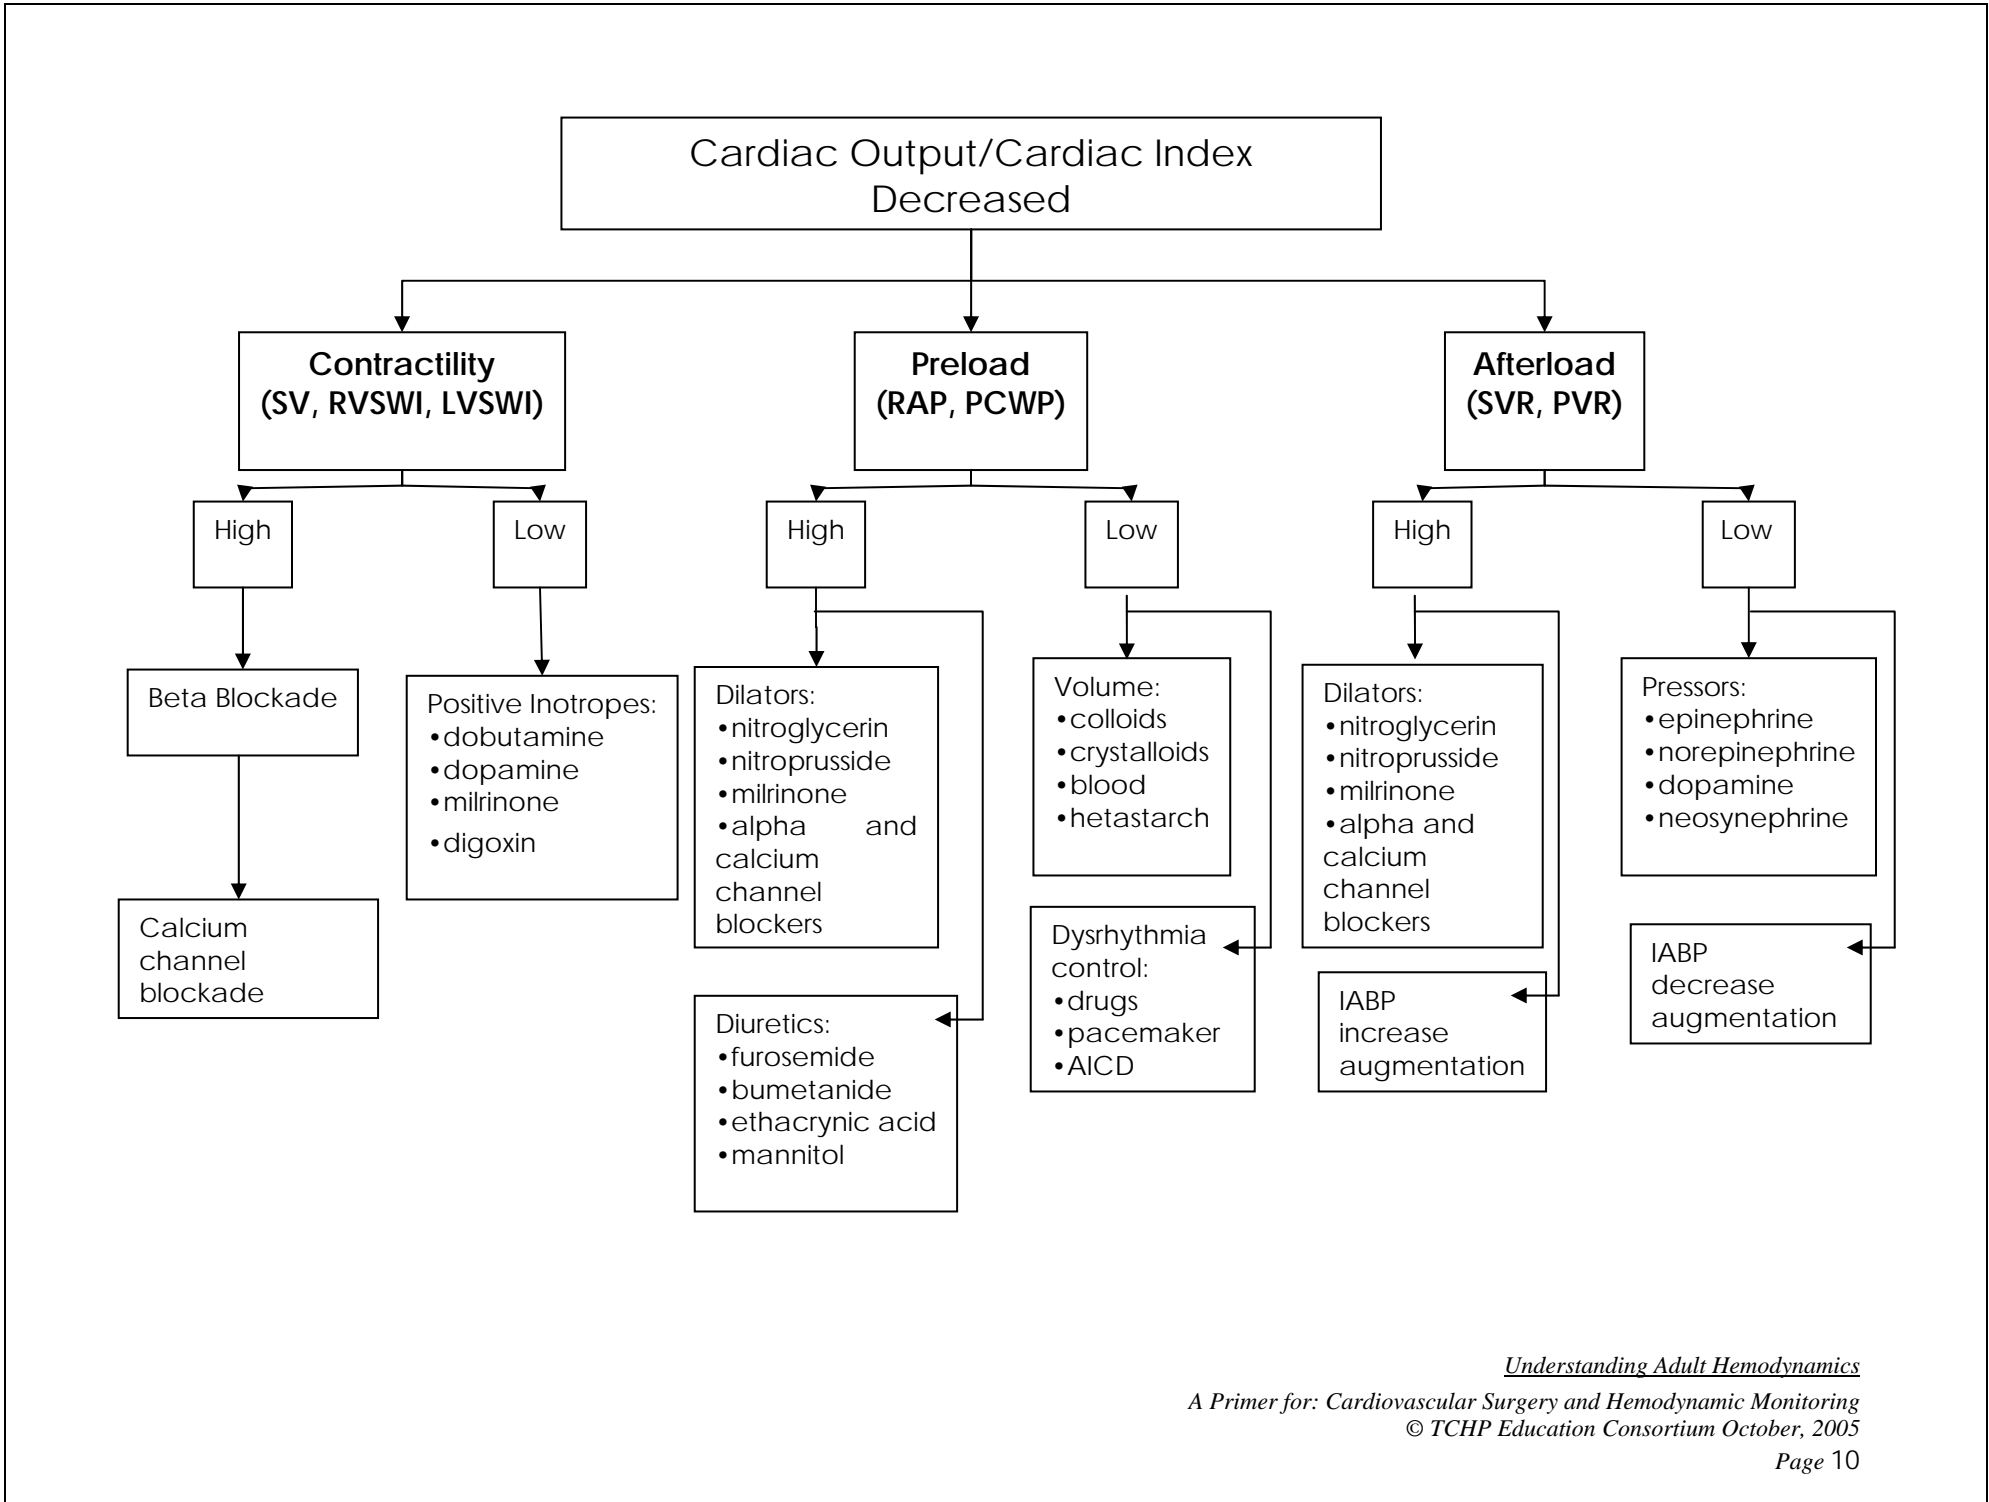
Cardiac Output/Cardiac Index Decreased

**Contractility (SV, RVSWI, LVSWI)**

High

Beta Blockade

Calcium channel blockade

Low

Positive Inotropes:
•dobutamine
•dopamine
•milrinone
•digoxin

**Preload (RAP, PCWP)**

High

Dilators:
•nitroglycerin
•nitroprusside
•milrinone
•alpha and calcium channel blockers

Diuretics:
•furosemide
•bumetanide
•ethacrynic acid
•mannitol

Low

Volume:
•colloids
•crystalloids
•blood
•hetastarch

Dysrhythmia control:
•drugs
•pacemaker
•AICD

**Afterload (SVR, PVR)**

High

Dilators:
•nitroglycerin
•nitroprusside
•milrinone
•alpha and calcium channel blockers

IABP increase augmentation

Low

Pressors:
•epinephrine
•norepinephrine
•dopamine
•neosynephrine

IABP decrease augmentation

Understanding Adult Hemodynamics
A Primer for: Cardiovascular Surgery and Hemodynamic Monitoring
© TCHP Education Consortium October, 2005
Page 10